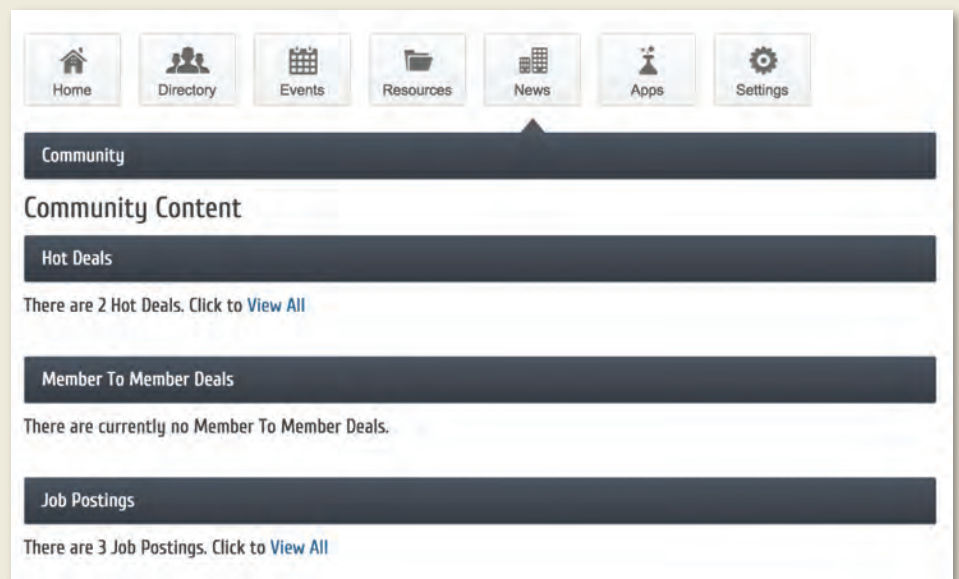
Home Directory Events Resources News Apps Settings

Community

Community Content

Hot Deals

There are 2 Hot Deals. Click to View All

Member To Member Deals

There are currently no Member To Member Deals.

Job Postings

There are 3 Job Postings. Click to View All